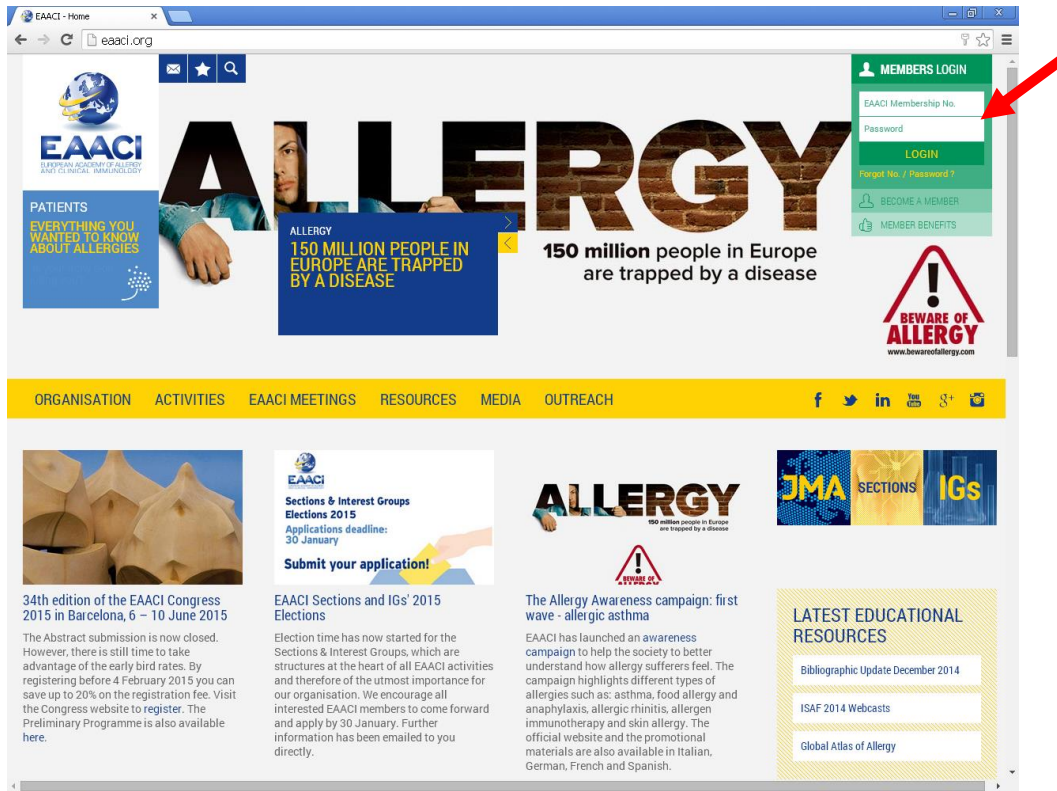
EAACI - Home
eaaci.org

EAACI
EUROPEAN ACADEMY OF ALLERGY AND CLINICAL IMMUNOLOGY

PATIENTS
EVERYTHING YOU WANTED TO KNOW ABOUT ALLERGIES

ALLERGY

ALLERGY
150 MILLION PEOPLE IN EUROPE ARE TRAPPED BY A DISEASE

150 million people in Europe are trapped by a disease

MEMBERS LOGIN
EAACI Membership No.
Password
LOGIN
Forgot No. / Password ?
BECOME A MEMBER
MEMBER BENEFITS

BEWARE OF ALLERGY
www.bewareofallergy.com

ORGANISATION ACTIVITIES EAACI MEETINGS RESOURCES MEDIA OUTREACH

EAACI
Sections & Interest Groups Elections 2015
Applications deadline: 30 January
Submit your application!

ALLERGY
150 million people in Europe are trapped by a disease
BEWARE OF ALLERGY

JMA SECTIONS IGs

34th edition of the EAACI Congress 2015 in Barcelona, 6 – 10 June 2015
The Abstract submission is now closed. However, there is still time to take advantage of the early bird rates. By registering before 4 February 2015 you can save up to 20% on the registration fee. Visit the Congress website to register. The Preliminary Programme is also available here.

EAACI Sections and IGs' 2015 Elections
Election time has now started for the Sections & Interest Groups, which are structures at the heart of all EAACI activities and therefore of the utmost importance for our organisation. We encourage all interested EAACI members to come forward and apply by 30 January. Further information has been emailed to you directly.

The Allergy Awareness campaign: first wave - allergic asthma
EAACI has launched an awareness campaign to help the society to better understand how allergy sufferers feel. The campaign highlights different types of allergies such as: asthma, food allergy and anaphylaxis, allergic rhinitis, allergen immunotherapy and skin allergy. The official website and the promotional materials are also available in Italian, German, French and Spanish.

LATEST EDUCATIONAL RESOURCES
Bibliographic Update December 2014
ISAF 2014 Webcasts
Global Atlas of Allergy